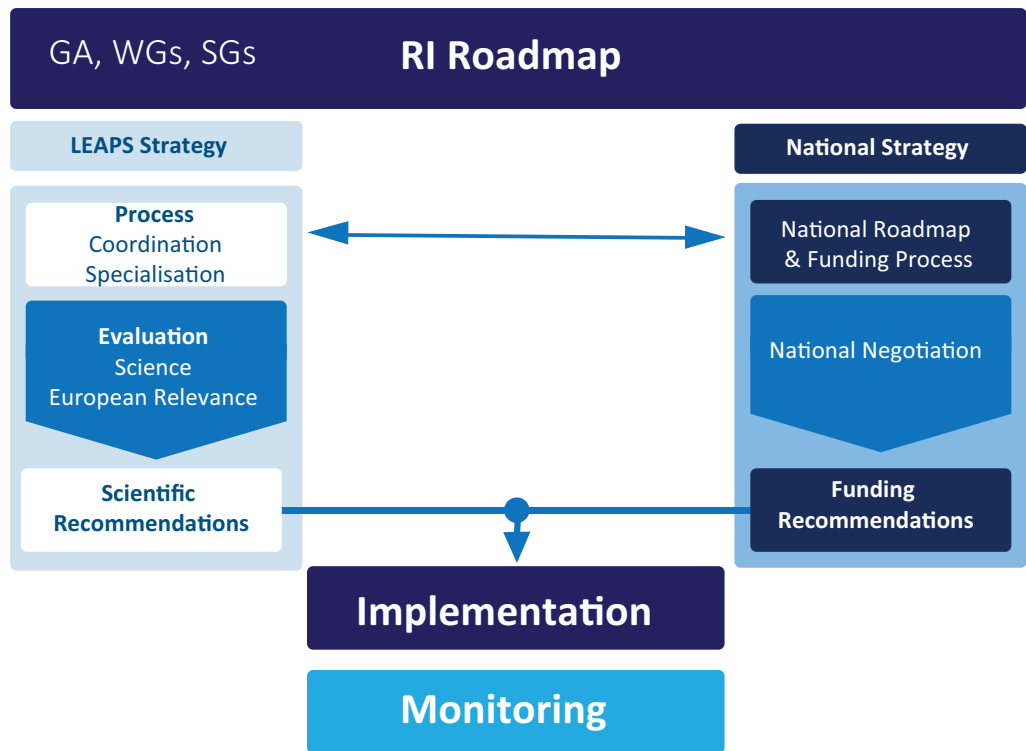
GA, WGs, SGs

RI Roadmap

LEAPS Strategy

Process
Coordination
Specialisation

Evaluation
Science
European Relevance

Scientific Recommendations

National Strategy

National Roadmap & Funding Process

National Negotiation

Funding Recommendations

Implementation

Monitoring